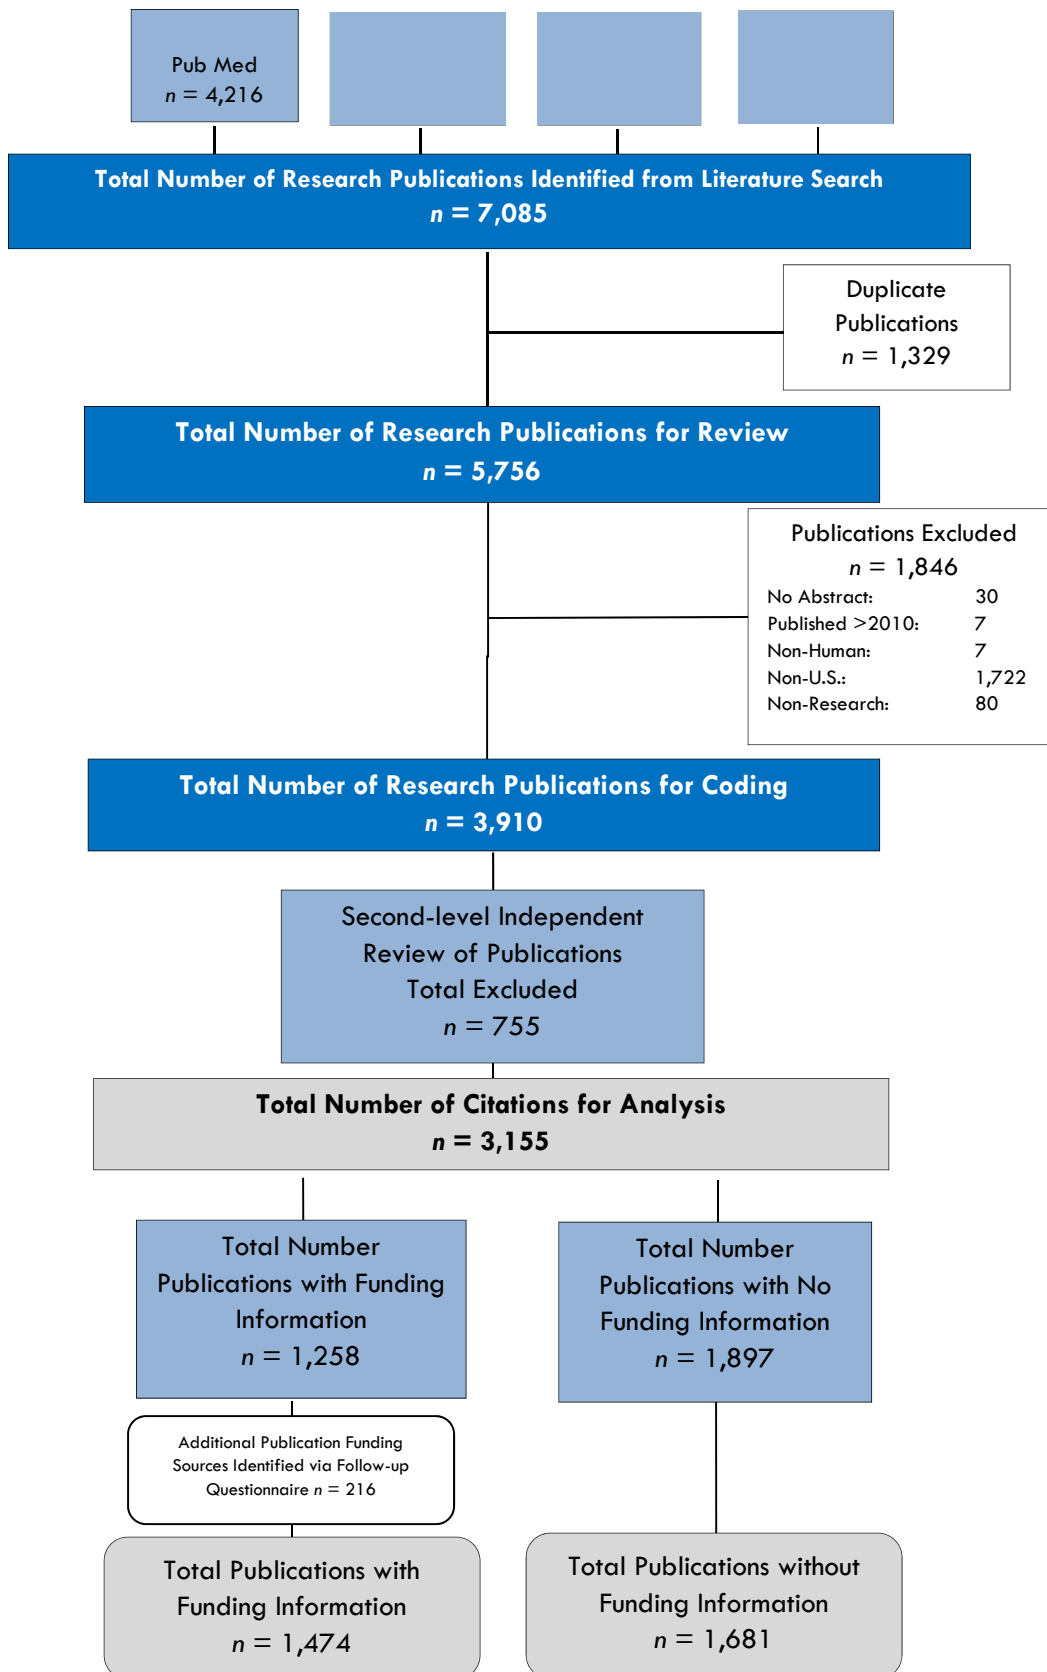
Pub Med
$n$ = 4,216

Total Number of Research Publications Identified from Literature Search
$n$ = 7,085

Duplicate Publications
$n$ = 1,329

Total Number of Research Publications for Review
$n$ = 5,756

Publications Excluded
$n$ = 1,846

| | |
|---|---|
| No Abstract: | 30 |
| Published >2010: | 7 |
| Non-Human: | 7 |
| Non-U.S.: | 1,722 |
| Non-Research: | 80 |

Total Number of Research Publications for Coding
$n$ = 3,910

Second-level Independent Review of Publications Total Excluded
$n$ = 755

Total Number of Citations for Analysis
$n$ = 3,155

Total Number Publications with Funding Information
$n$ = 1,258

Total Number Publications with No Funding Information
$n$ = 1,897

Additional Publication Funding Sources Identified via Follow-up Questionnaire $n$ = 216

Total Publications with Funding Information
$n$ = 1,474

Total Publications without Funding Information
$n$ = 1,681